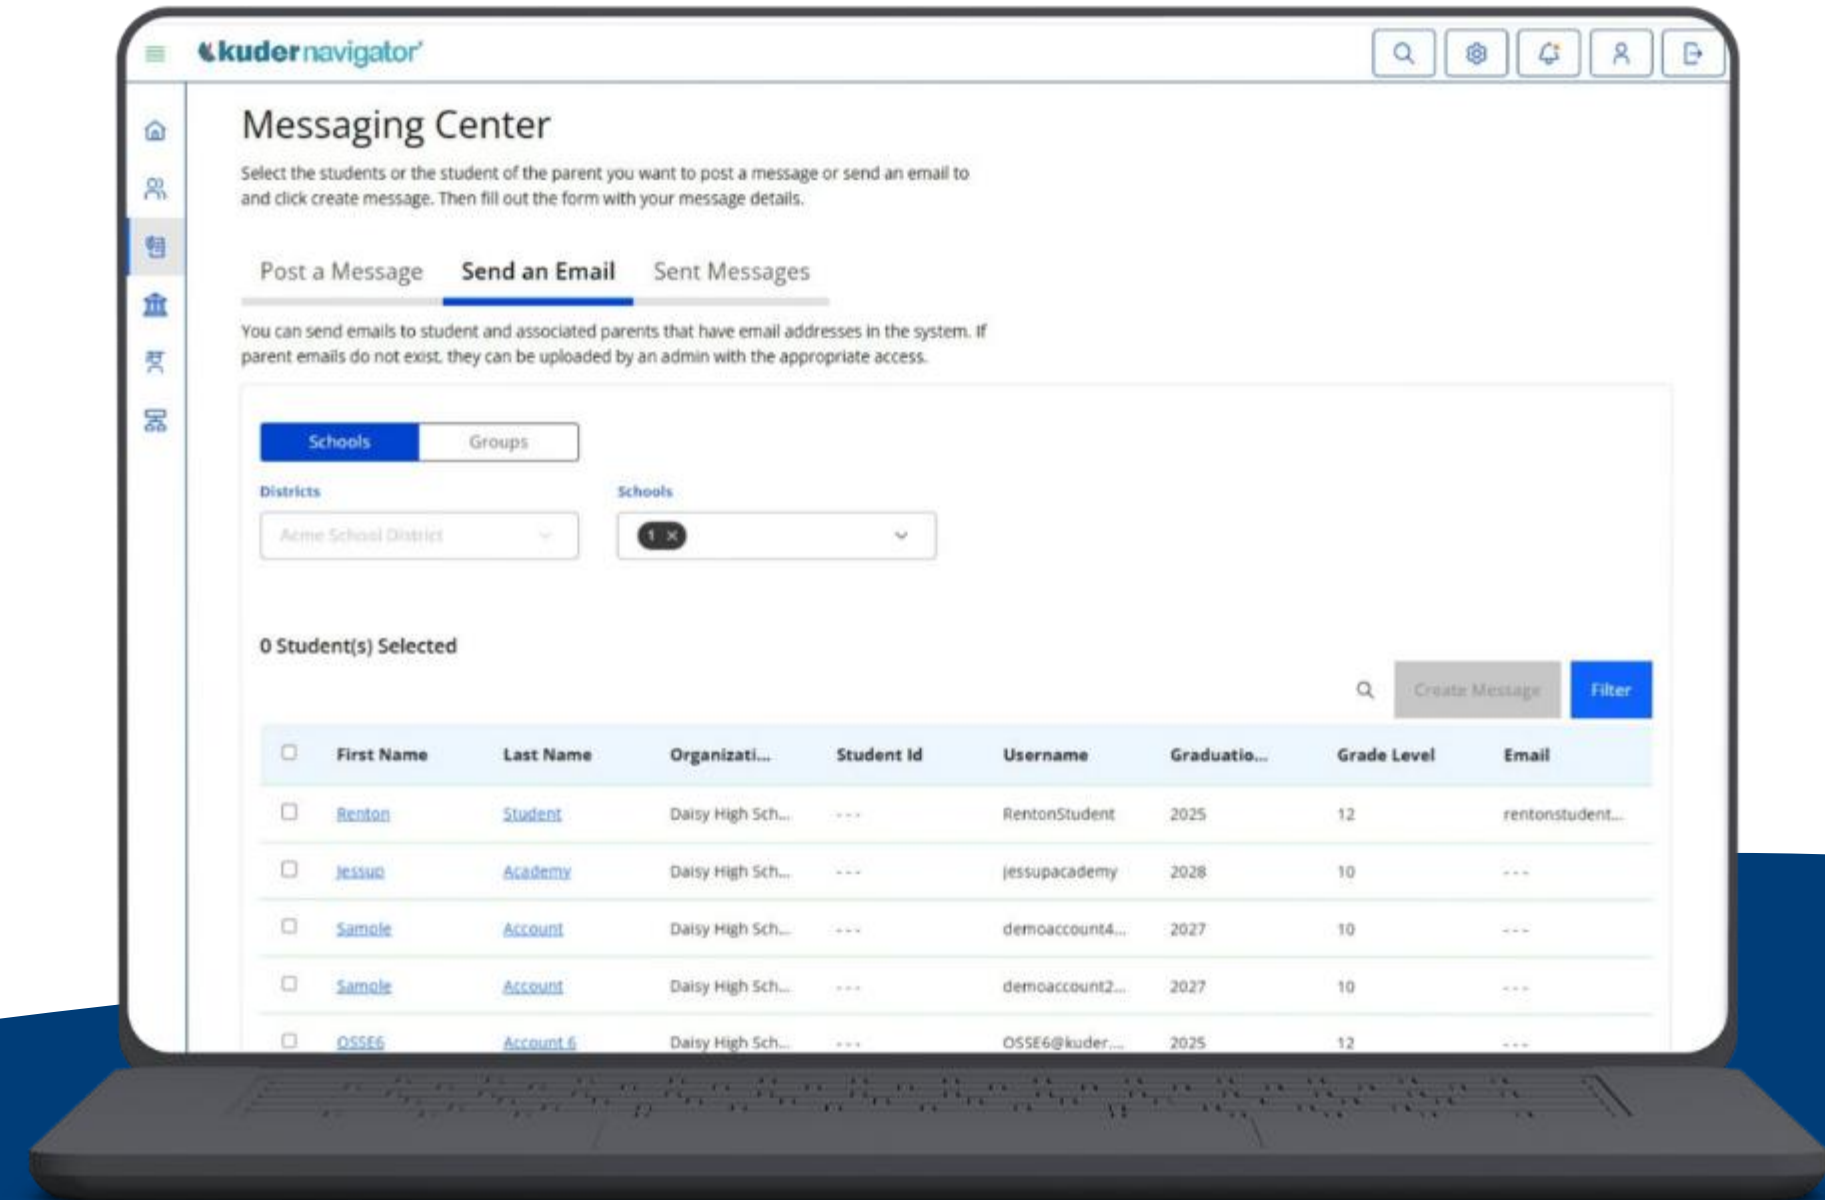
kuder navigator

Messaging Center

Select the students or the student of the parent you want to post a message or send an email to and click create message. Then fill out the form with your message details.

Post a Message | Send an Email | Sent Messages

You can send emails to student and associated parents that have email addresses in the system. If parent emails do not exist, they can be uploaded by an admin with the appropriate access.

Schools | Groups

Districts
Acme School District

Schools
1 ×

0 Student(s) Selected

Create Message | Filter

| | First Name | Last Name | Organizati... | Student Id | Username | Graduatio... | Grade Level | Email |
|---|---|---|---|---|---|---|---|---|
| | Renton | Student | Daisy High Sch... | --- | RentonStudent | 2025 | 12 | rentonstudent... |
| | Jessup | Academy | Daisy High Sch... | --- | jessupacademy | 2028 | 10 | --- |
| | Sample | Account | Daisy High Sch... | --- | demoaccount4... | 2027 | 10 | --- |
| | Sample | Account | Daisy High Sch... | --- | demoaccount2... | 2027 | 10 | --- |
| | OSSE6 | Account 6 | Daisy High Sch... | --- | OSSE6@kuder... | 2025 | 12 | --- |